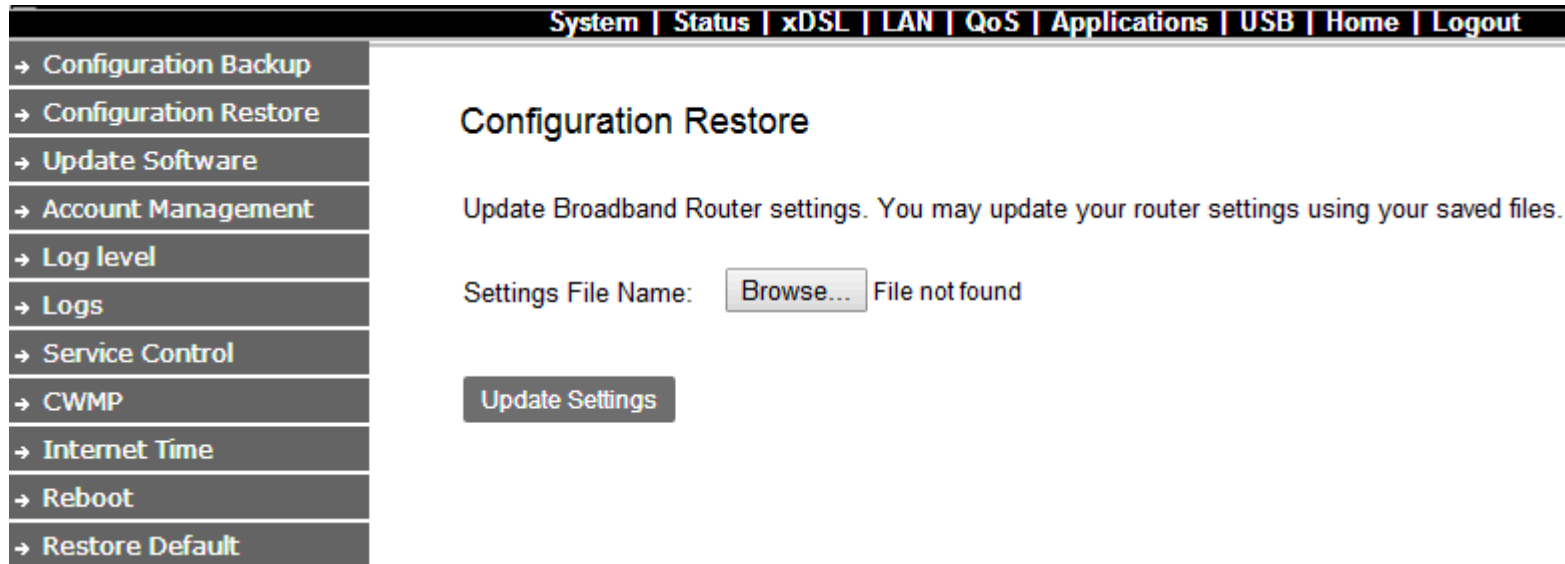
System | Status | xDSL | LAN | QoS | Applications | USB | Home | Logout

→ Configuration Backup
→ Configuration Restore
→ Update Software
→ Account Management
→ Log level
→ Logs
→ Service Control
→ CWMP
→ Internet Time
→ Reboot
→ Restore Default

Configuration Restore

Update Broadband Router settings. You may update your router settings using your saved files.

Settings File Name: Browse... File not found

Update Settings